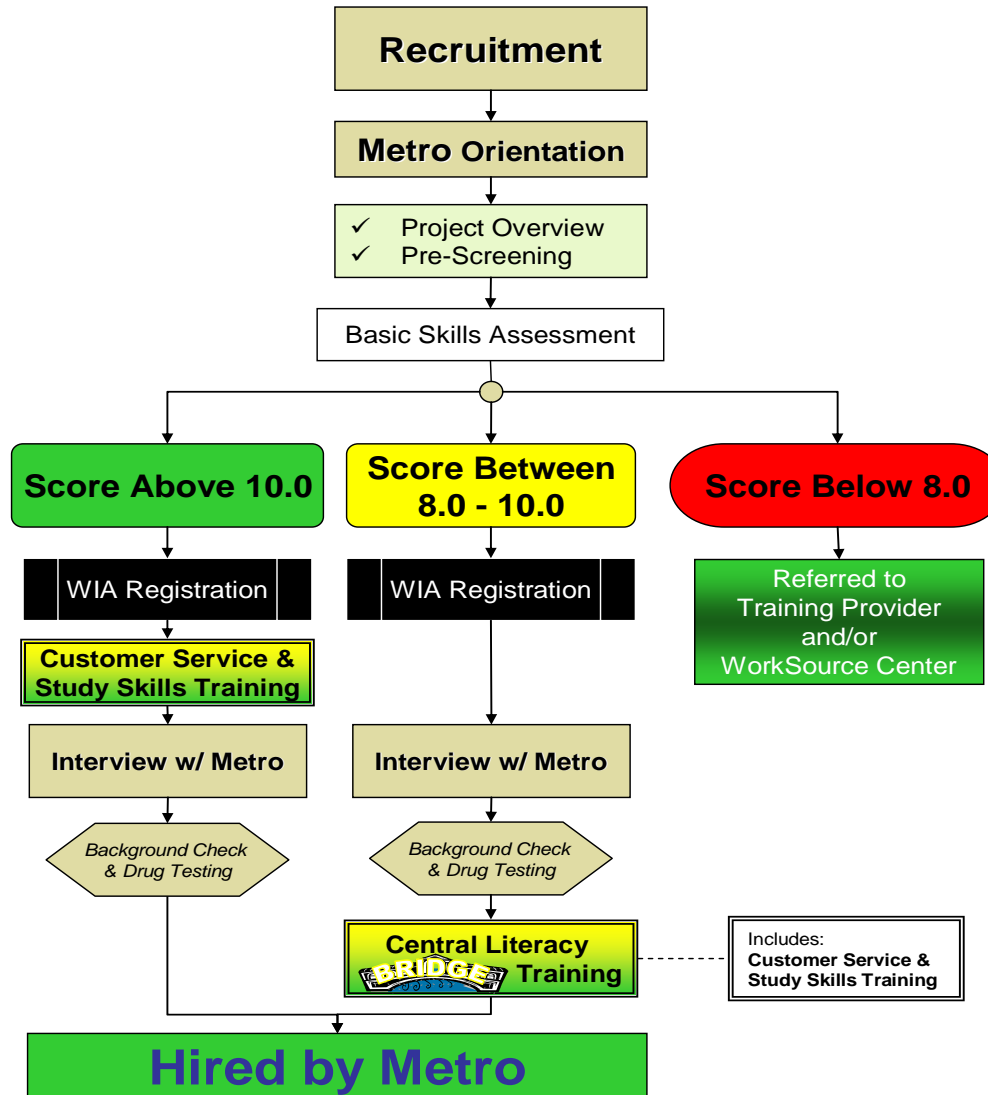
Recruitment

Metro Orientation

✓ Project Overview
✓ Pre-Screening

Basic Skills Assessment

Score Above 10.0

Score Between 8.0 - 10.0

Score Below 8.0

WIA Registration

WIA Registration

Referred to Training Provider and/or WorkSource Center

Customer Service & Study Skills Training

Interview w/ Metro

Interview w/ Metro

Background Check & Drug Testing

Background Check & Drug Testing

Central Literacy BRIDGE Training

Includes:
Customer Service & Study Skills Training

Hired by Metro